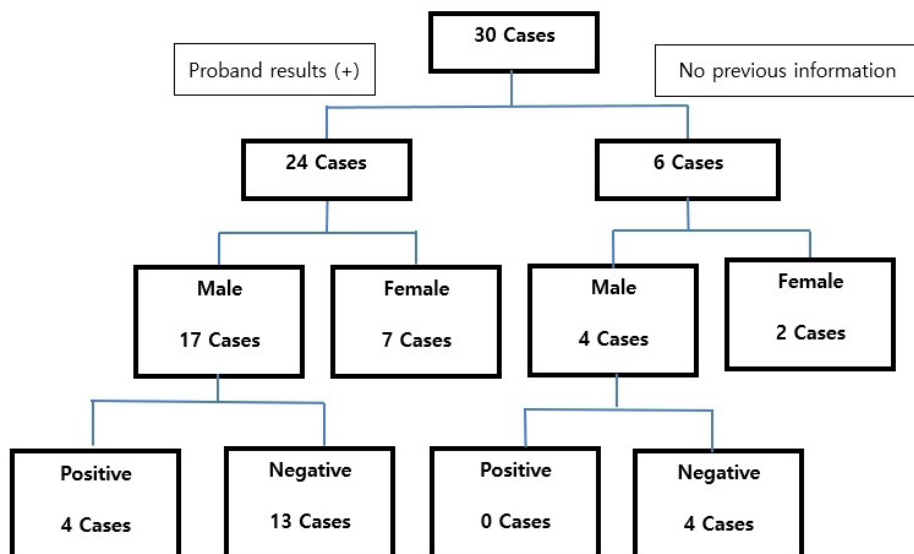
30 Cases

Proband results (+)

No previous information

24 Cases

6 Cases

Male

17 Cases

Female

7 Cases

Male

4 Cases

Female

2 Cases

Positive

4 Cases

Negative

13 Cases

Positive

0 Cases

Negative

4 Cases